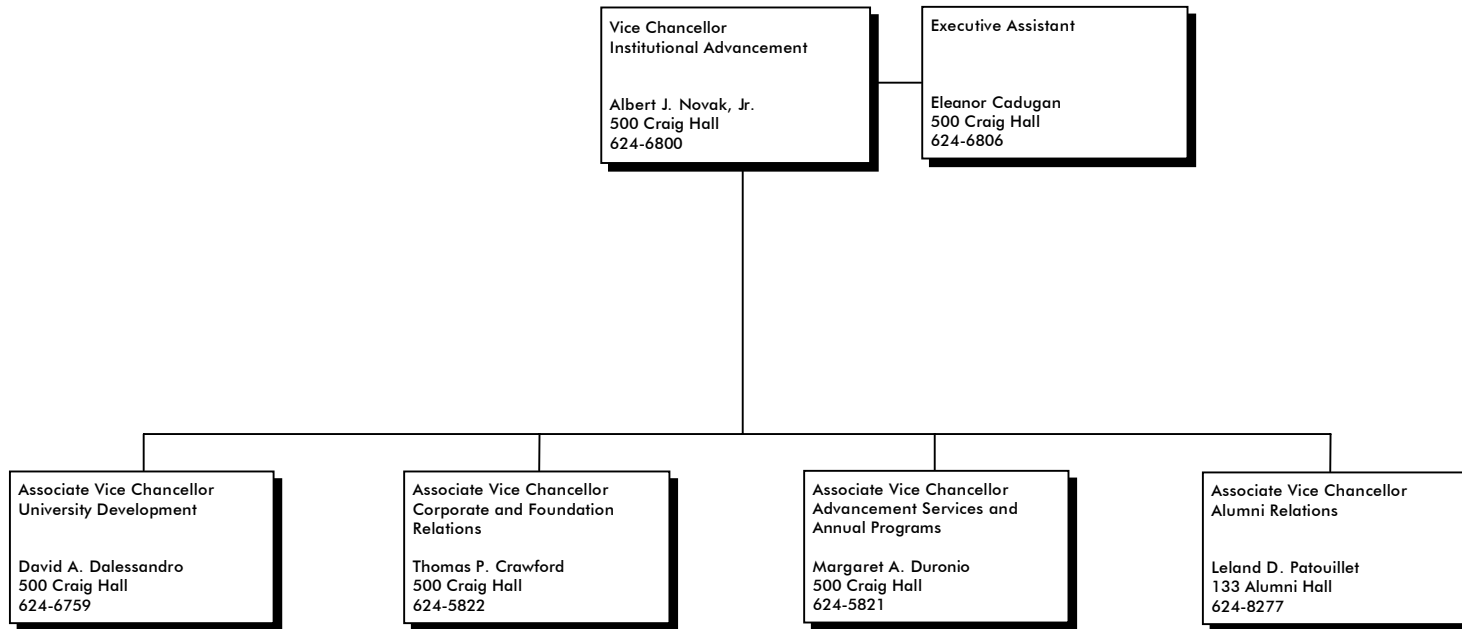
Vice Chancellor
Institutional Advancement

Albert J. Novak, Jr.
500 Craig Hall
624-6800

Executive Assistant

Eleanor Cadugan
500 Craig Hall
624-6806

Associate Vice Chancellor
University Development

David A. Dalessandro
500 Craig Hall
624-6759

Associate Vice Chancellor
Corporate and Foundation Relations

Thomas P. Crawford
500 Craig Hall
624-5822

Associate Vice Chancellor
Advancement Services and Annual Programs

Margaret A. Duronio
500 Craig Hall
624-5821

Associate Vice Chancellor
Alumni Relations

Leland D. Patouillet
133 Alumni Hall
624-8277